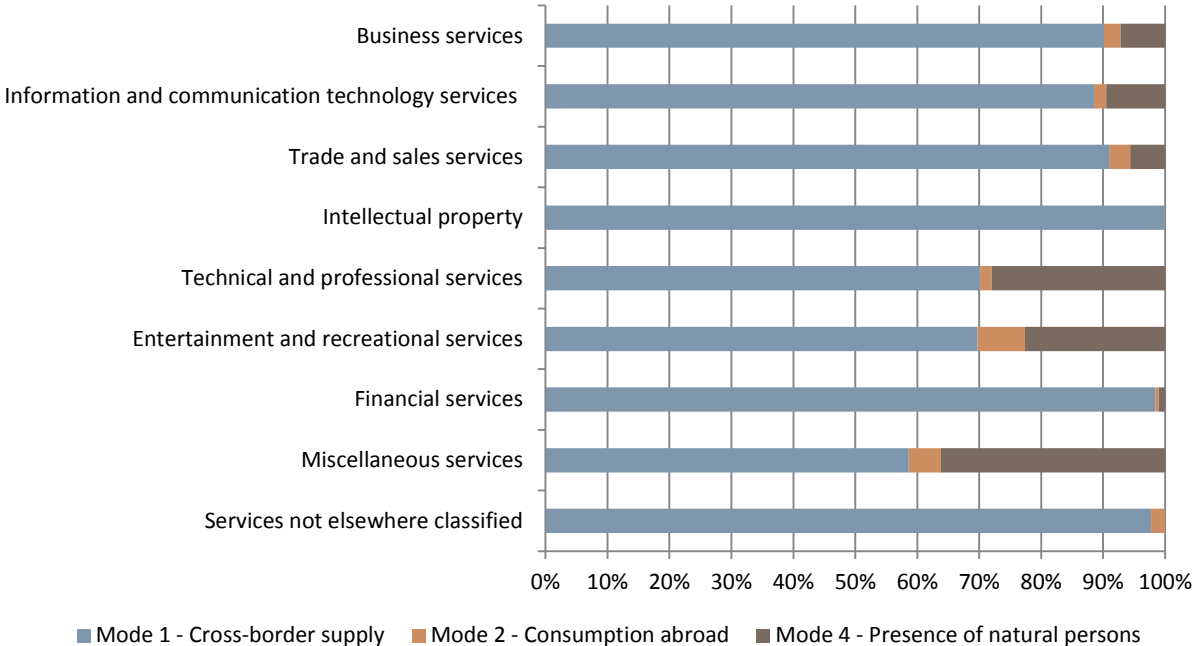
Business services
Information and communication technology services
Trade and sales services
Intellectual property
Technical and professional services
Entertainment and recreational services
Financial services
Miscellaneous services
Services not elsewhere classified

0% 10% 20% 30% 40% 50% 60% 70% 80% 90% 100%

Mode 1 - Cross-border supply
Mode 2 - Consumption abroad
Mode 4 - Presence of natural persons